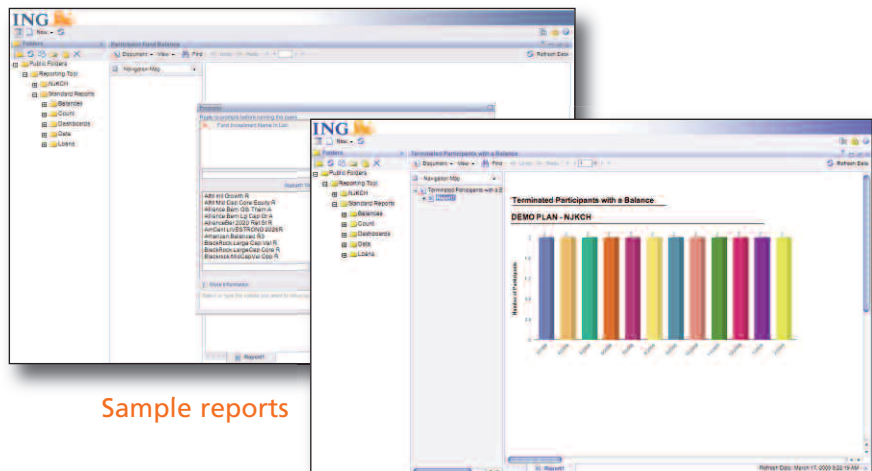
ING

New

Folders

Participant Fund Balance

Document View Find

Refresh Data

Navigation Map

Public Folders

Reporting Tool

NJKCH

Standard Reports

Balances

Count

Dashboards

Data

Loans

Prompts

Card Investment Name in List

ABI Intl Growth R
ABI Mid Cap Core Equity R
Alliance Bern GS Them A
Alliance Bern Lg Cap Gr A
AllianceBer 2020 Ret St R
AmCent LIVESTRONG 2025 R
American Balanced R3
BlackRock Large Cap Val R
BlackRock Large Cap Core R
Blackrock MidCap Val Opp R

More information

Report1

ING

New

Folders

Terminated Participants with a Balance

Document View Find

Refresh Data

Navigation Map

Terminated Participants with a B

Report1

Public Folders

Reporting Tool

NJKCH

Standard Reports

Balances

Count

Dashboards

Data

Loans

Terminated Participants with a Balance

DEMO PLAN - NJKCH

Number of Participants

Report1

Refresh Date: March 17, 2009 5:22:19 AM

Sample reports